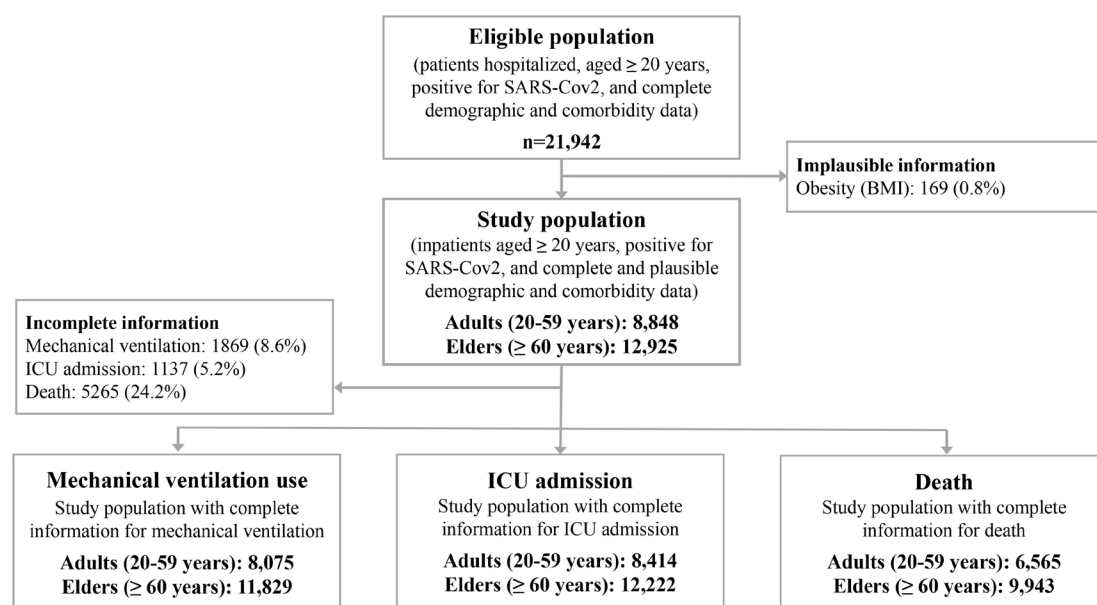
**Eligible population**
(patients hospitalized, aged ≥ 20 years, positive for SARS-Cov2, and complete demographic and comorbidity data)
**n=21,942**

**Implausible information**
Obesity (BMI): 169 (0.8%)

**Study population**
(inpatients aged ≥ 20 years, positive for SARS-Cov2, and complete and plausible demographic and comorbidity data)
**Adults (20-59 years): 8,848**
**Elders (≥ 60 years): 12,925**

**Incomplete information**
Mechanical ventilation: 1869 (8.6%)
ICU admission: 1137 (5.2%)
Death: 5265 (24.2%)

**Mechanical ventilation use**
Study population with complete information for mechanical ventilation
**Adults (20-59 years): 8,075**
**Elders (≥ 60 years): 11,829**

**ICU admission**
Study population with complete information for ICU admission
**Adults (20-59 years): 8,414**
**Elders (≥ 60 years): 12,222**

**Death**
Study population with complete information for death
**Adults (20-59 years): 6,565**
**Elders (≥ 60 years): 9,943**